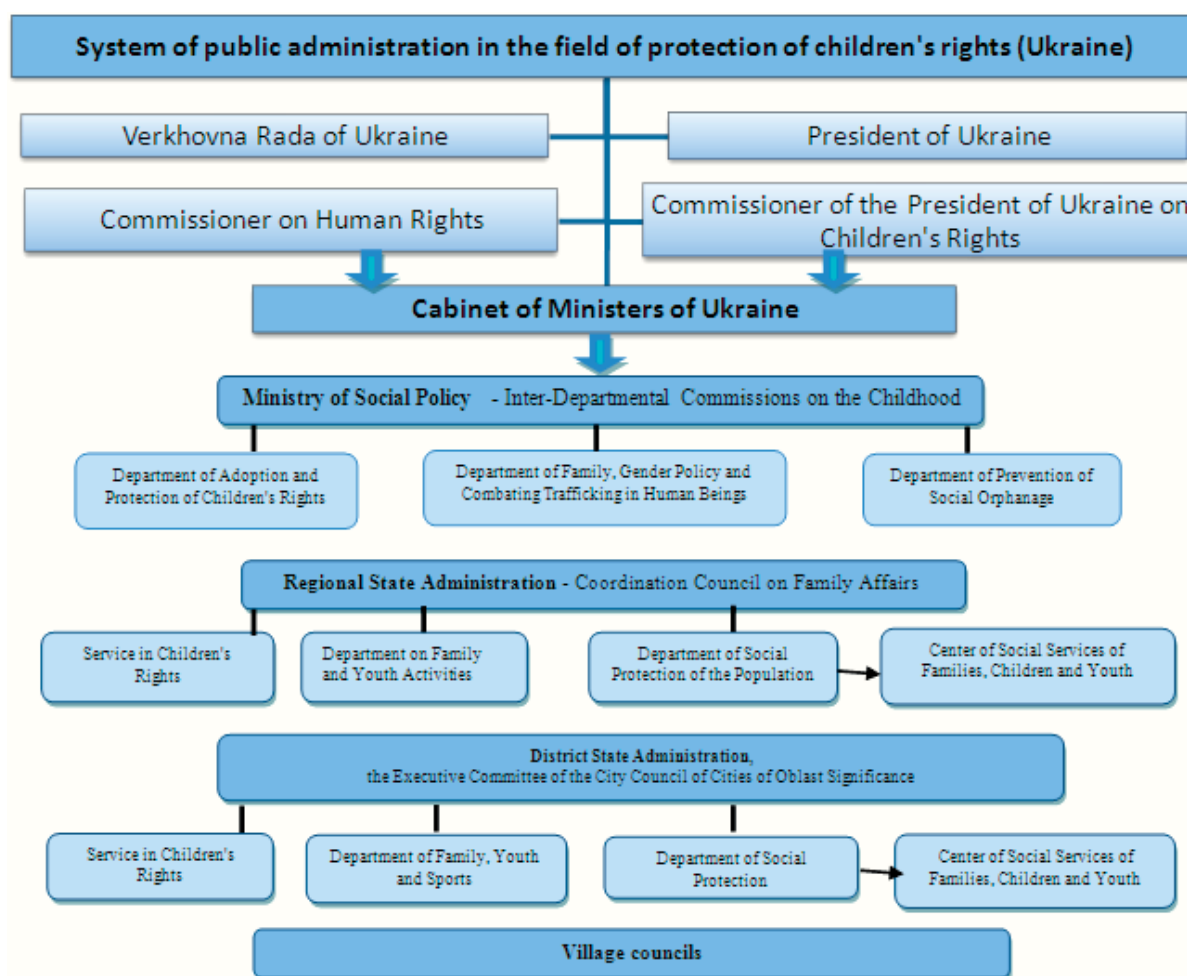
System of public administration in the field of protection of children's rights (Ukraine)

Verkhovna Rada of Ukraine

President of Ukraine

Commissioner on Human Rights

Commissioner of the President of Ukraine on Children's Rights

Cabinet of Ministers of Ukraine

Ministry of Social Policy - Inter-Departmental Commissions on the Childhood

Department of Adoption and Protection of Children's Rights

Department of Family, Gender Policy and Combating Trafficking in Human Beings

Department of Prevention of Social Orphanage

Regional State Administration - Coordination Council on Family Affairs

Service in Children's Rights

Department on Family and Youth Activities

Department of Social Protection of the Population

Center of Social Services of Families, Children and Youth

District State Administration, the Executive Committee of the City Council of Cities of Oblast Significance

Service in Children's Rights

Department of Family, Youth and Sports

Department of Social Protection

Center of Social Services of Families, Children and Youth

Village councils